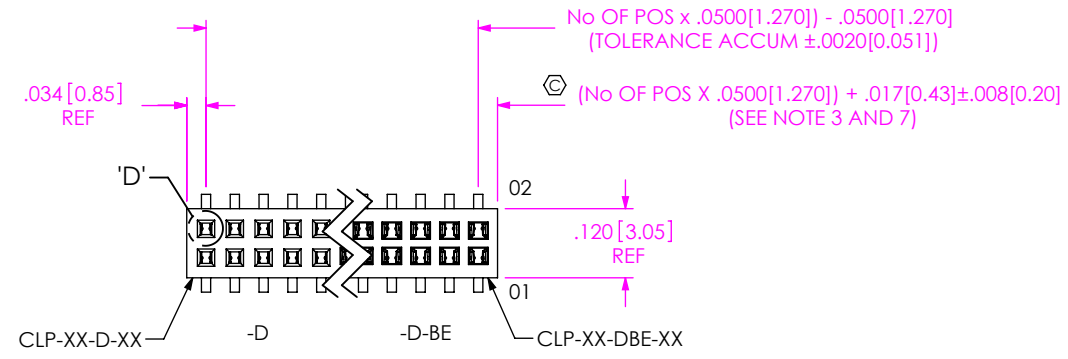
No OF POS x .0500[1.270] - .0500[1.270]
(TOLERANCE ACCUM ±.0020[0.051])

.034 [0.85]
REF

© (No OF POS X .0500[1.270]) + .017[0.43]±.008[0.20]
(SEE NOTE 3 AND 7)

'D'

02

.120 [3.05]
REF

01

CLP-XX-D-XX

-D

-D-BE

CLP-XX-DBE-XX